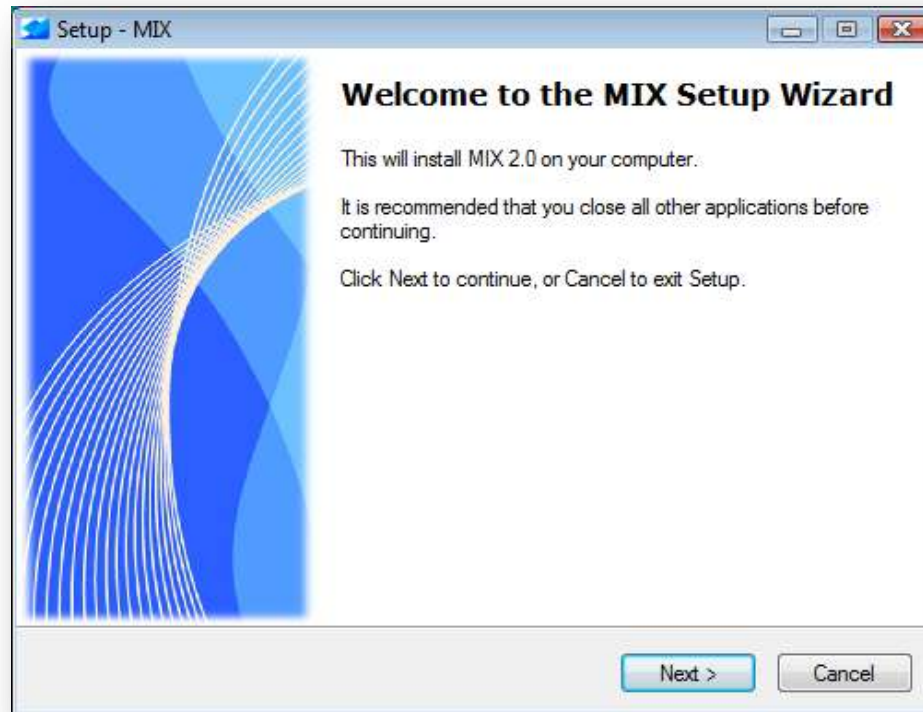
Setup - MIX

Welcome to the MIX Setup Wizard

This will install MIX 2.0 on your computer.

It is recommended that you close all other applications before continuing.

Click Next to continue, or Cancel to exit Setup.

Next >

Cancel